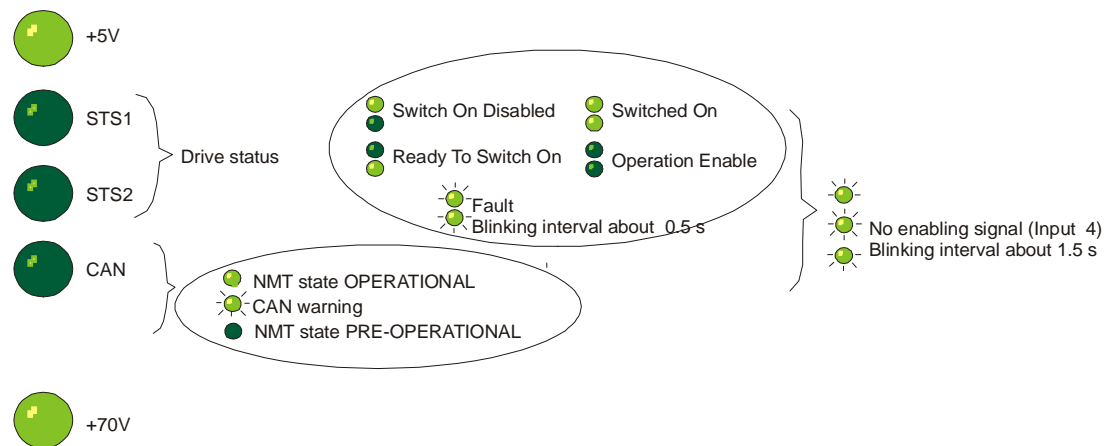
+5V

STS1

Drive status

STS2

Switch On Disabled

Switched On

Ready To Switch On

Operation Enable

Fault
Blinking interval about 0.5 s

No enabling signal (Input 4)
Blinking interval about 1.5 s

CAN

NMT state OPERATIONAL
CAN warning
NMT state PRE-OPERATIONAL

+70V